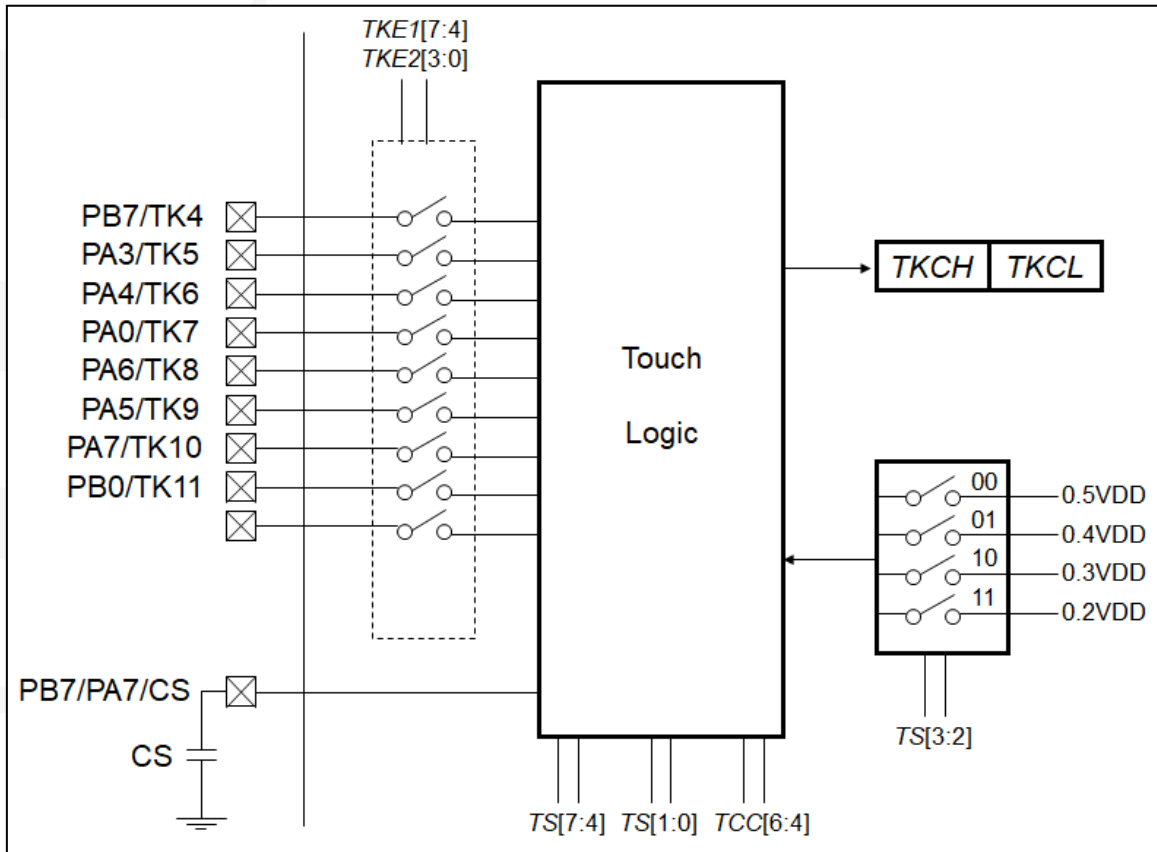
TKE1[7:4]
TKE2[3:0]

PB7/TK4
PA3/TK5
PA4/TK6
PA0/TK7
PA6/TK8
PA5/TK9
PA7/TK10
PB0/TK11

Touch

Logic

TKCH | TKCL

00
01
10
11

0.5VDD
0.4VDD
0.3VDD
0.2VDD

PB7/PA7/CS

CS

TS[3:2]

TS[7:4] TS[1:0] TCC[6:4]